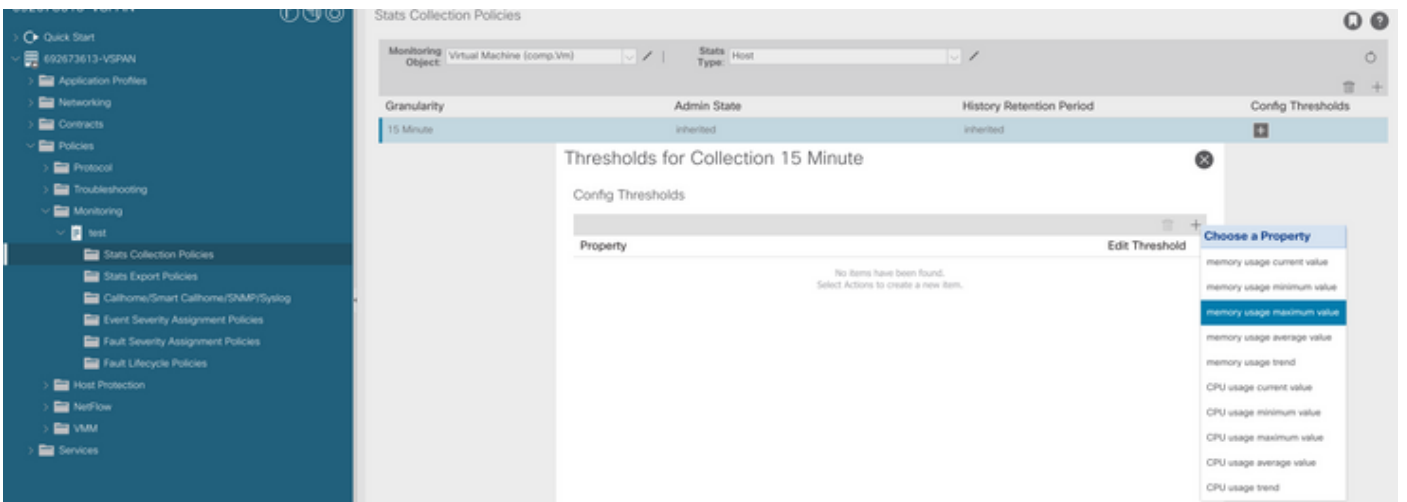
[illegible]

Quick Start

692673613-VSPAN

Application Profiles

Networking

Contracts

Policies

Protocol

Troubleshooting

Monitoring

test

Stats Collection Policies

Stats Export Policies

Callhome/Smart Callhome/SNMP/Syslog

Event Severity Assignment Policies

Fault Severity Assignment Policies

Fault Lifecycle Policies

Host Protection

NetFlow

VMM

Services

Stats Collection Policies

Monitoring Object: Virtual Machine (comp.Vm)

Stats Type: Host

| Granularity | Admin State | History Retention Period | Config Thresholds |
|---|---|---|---|
| 15 Minute | inherited | inherited | |

Thresholds for Collection 15 Minute

Config Thresholds

Property

Edit Threshold

No items have been found.
Select Actions to create a new item.

Choose a Property

memory usage current value

memory usage minimum value

memory usage maximum value

memory usage average value

memory usage trend

CPU usage current value

CPU usage minimum value

CPU usage maximum value

CPU usage average value

CPU usage trend